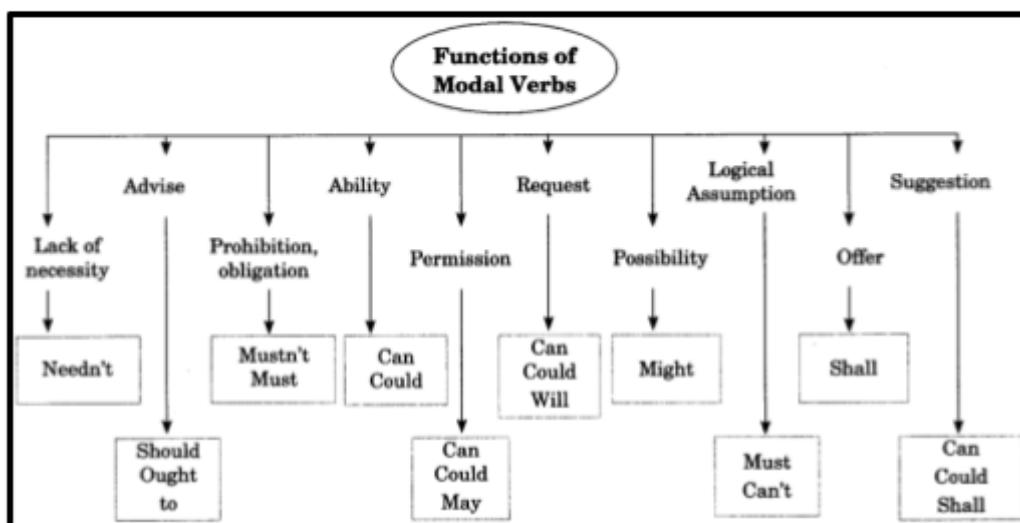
Functions of Modal Verbs

Lack of necessity

Needn't

Advise

Should Ought to

Prohibition, obligation

Mustn't Must

Ability

Can Could

Permission

Can Could May

Request

Can Could Will

Possibility

Might

Logical Assumption

Must Can't

Offer

Shall

Suggestion

Can Could Shall